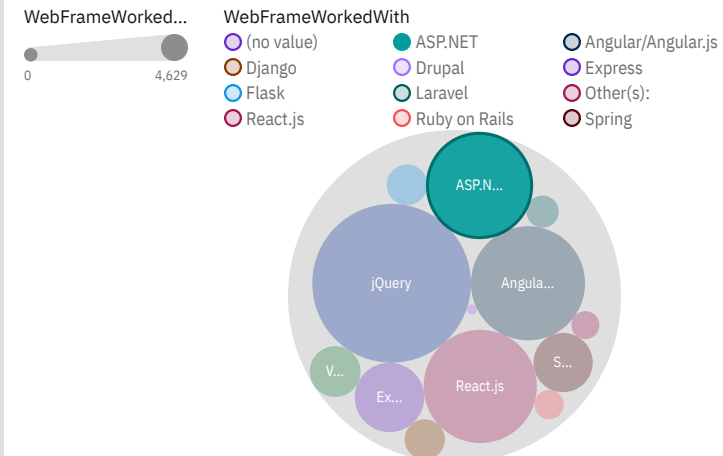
WebFrameWorked...

0 4,629

WebFrameWorkedWith

(no value)
ASP.NET
Angular/Angular.js
Django
Drupal
Express
Flask
Laravel
Other(s):
React.js
Ruby on Rails
Spring

ASP.N...
jQuery
Angula...
V...
Ex...
React.js
S...